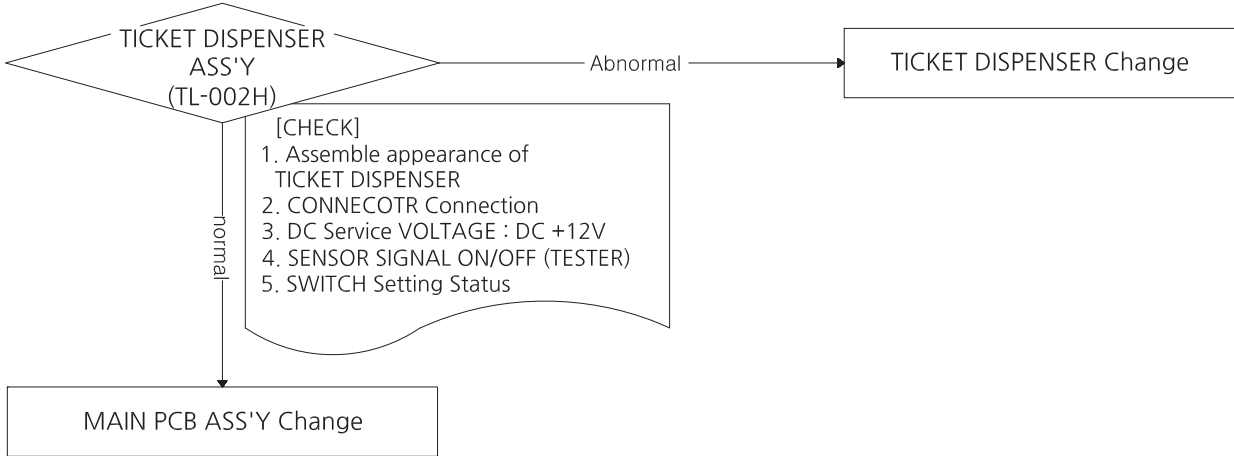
TICKET DISPENSER ASS'Y (TL-002H)

Abnormal

TICKET DISPENSER Change

[CHECK]
1. Assemble appearance of TICKET DISPENSER
2. CONNECOTR Connection
3. DC Service VOLTAGE : DC +12V
4. SENSOR SIGNAL ON/OFF (TESTER)
5. SWITCH Setting Status

normal

MAIN PCB ASS'Y Change